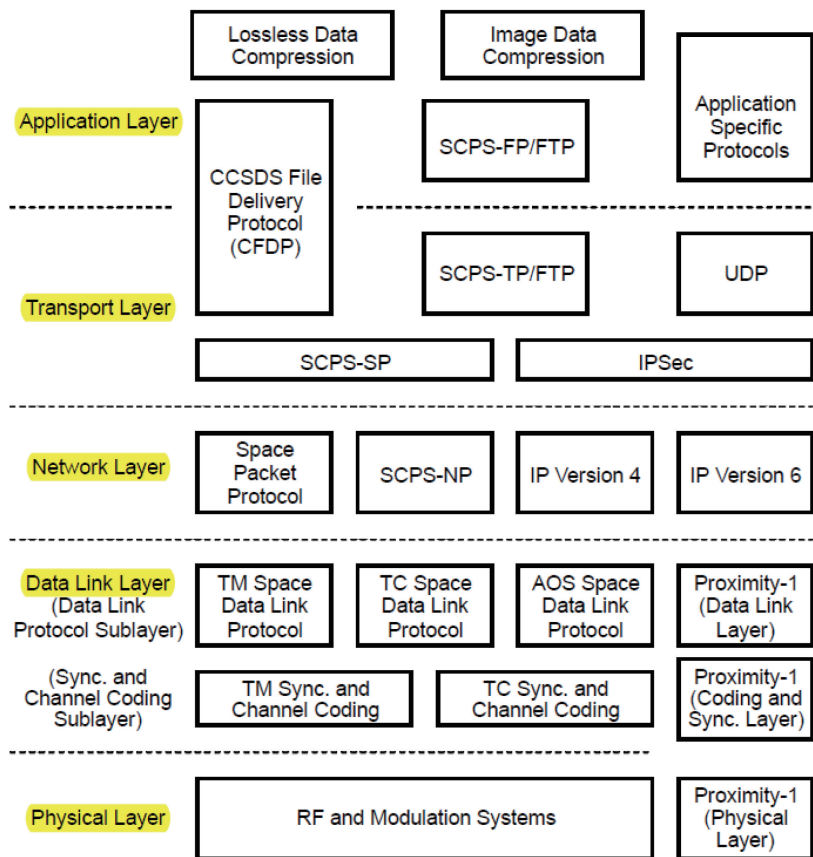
Lossless Data Compression

Image Data Compression

Application Layer

CCSDS File Delivery Protocol (CFDP)

SCPS-FP/FTP

Application Specific Protocols

Transport Layer

SCPS-TP/FTP

UDP

SCPS-SP

IPSec

Network Layer

Space Packet Protocol

SCPS-NP

IP Version 4

IP Version 6

Data Link Layer (Data Link Protocol Sublayer)

TM Space Data Link Protocol

TC Space Data Link Protocol

AOS Space Data Link Protocol

Proximity-1 (Data Link Layer)

(Sync. and Channel Coding Sublayer)

TM Sync. and Channel Coding

TC Sync. and Channel Coding

Proximity-1 (Coding and Sync. Layer)

Physical Layer

RF and Modulation Systems

Proximity-1 (Physical Layer)